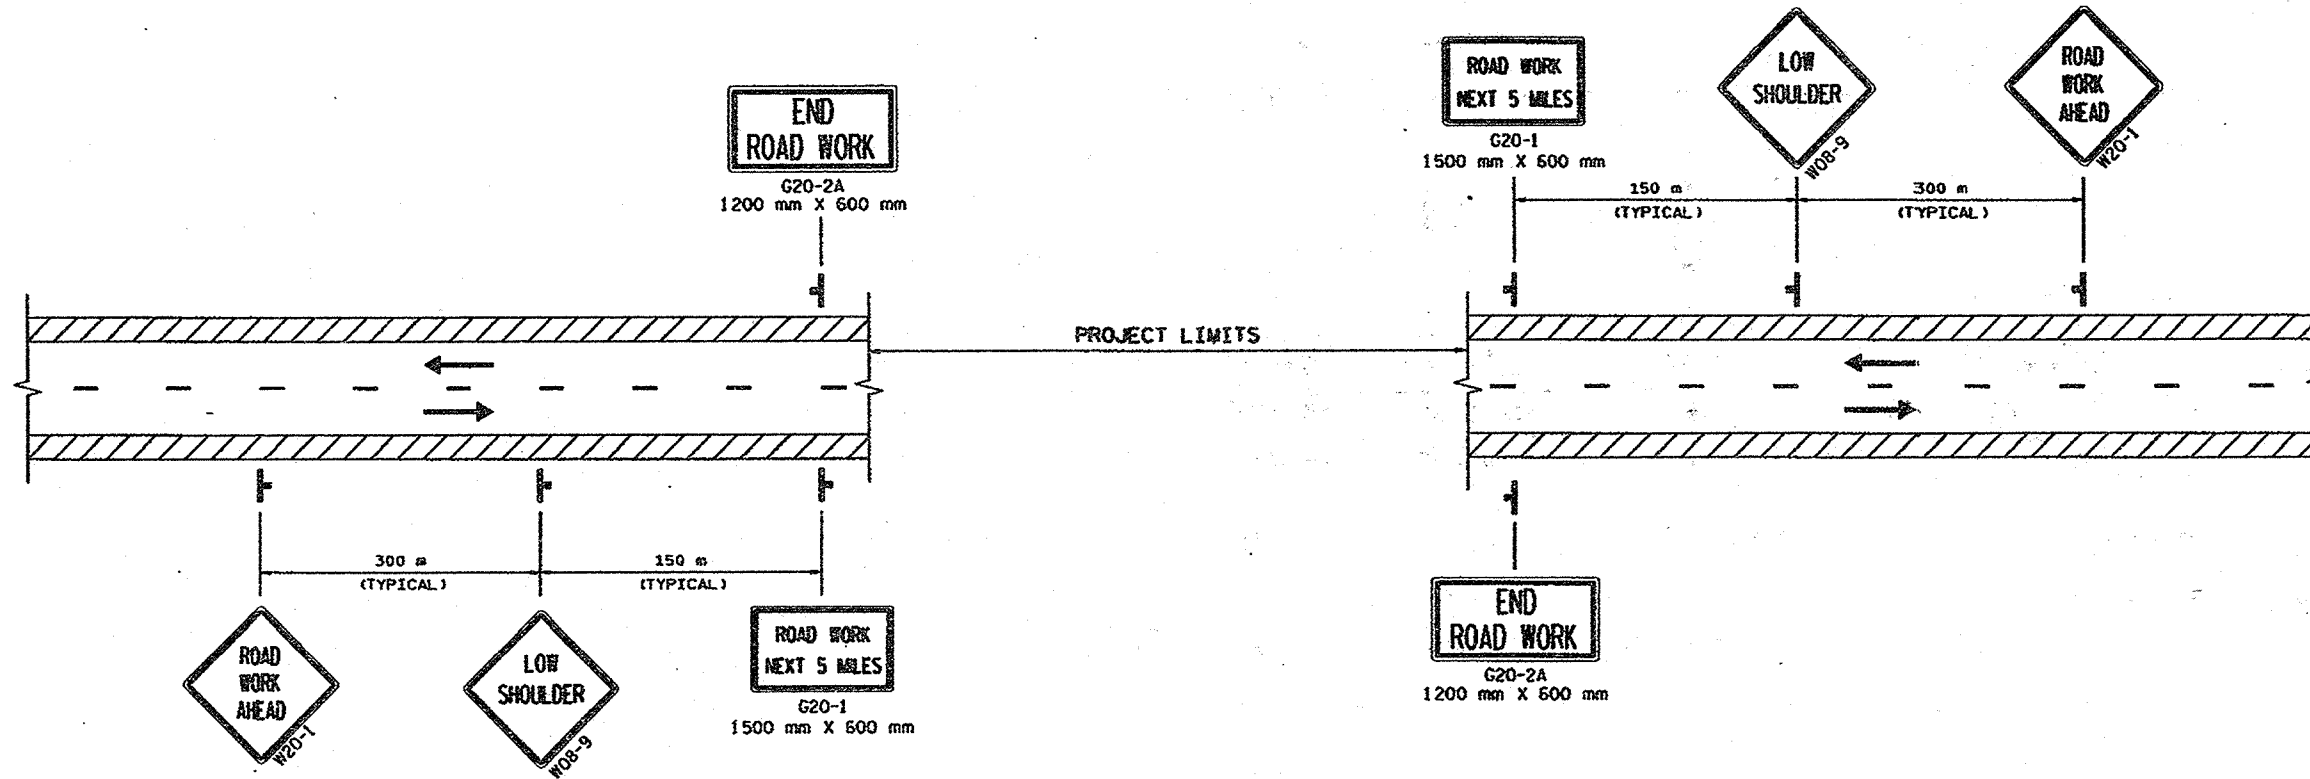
END ROAD WORK
G20-2A
1200 mm X 600 mm

ROAD WORK NEXT 5 MILES
G20-1
1500 mm X 600 mm

LOW SHOULDER
W08-9

ROAD WORK AHEAD
W20-1

150 m
(TYPICAL)

300 m
(TYPICAL)

PROJECT LIMITS

300 m
(TYPICAL)

150 m
(TYPICAL)

ROAD WORK AHEAD
W20-1

LOW SHOULDER
W08-9

ROAD WORK NEXT 5 MILES
G20-1
1500 mm X 600 mm

END ROAD WORK
G20-2A
1200 mm X 600 mm